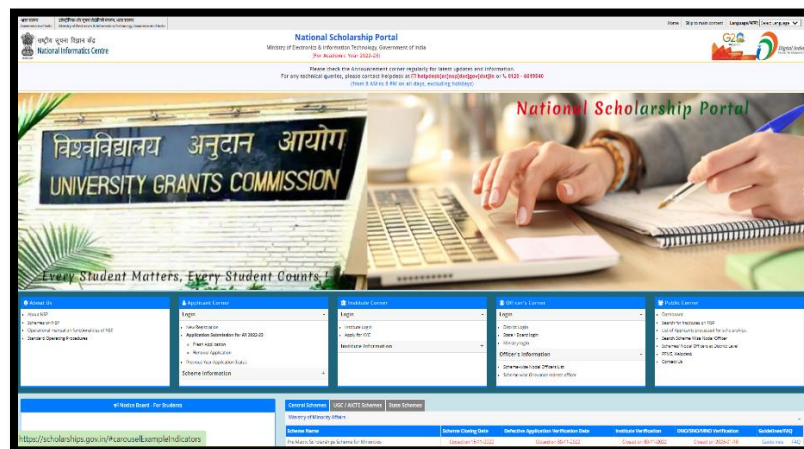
भारत सरकार | इलेक्ट्रॉनिकी और सूचना प्रौद्योगिकी मंत्रालय, भारत सरकार
Government of India | Ministry of Electronics & Information Technology, Government of India

Home | Skip to main content | Language/भाषा | Select Language

राष्ट्रीय सूचना विज्ञान केंद्र
National Informatics Centre

National Scholarship Portal
Ministry of Electronics & Information Technology, Government of India
(For Academic Year 2022-23)

G20

Digital India

Please check the Announcement corner regularly for latest updates and information.
For any technical queries, please contact helpdesk at helpdesk[at]nsp[dot]gov[dot]in or 0120 - 6619540
(from 8 AM to 8 PM on all days, excluding holidays)

National Scholarship Portal

विश्वविद्यालय अनुदान आयोग
UNIVERSITY GRANTS COMMISSION

Every Student Matters, Every Student Counts !

About Us
• About NSP
• Schemes on NSP
• Operational manual on functionalities of NSP
• Standard Operating Procedures

Applicant Corner
Login
• New Registration
• Application Submission for AY 2022-23
 o Fresh Application
 o Renewal Application
• Track Your Application Status
Scheme Information

Institute Corner
Login
• Institute Login
• Apply for KYC
Institute Information

Officer's Corner
Login
• District Login
• State / Board Login
• Ministry Login
Officer's Information
• Scheme-wise Nodal Officers List
• Scheme-wise Grievance redressal officers

Public Corner
• Downloads
• Search for Institutes on NSP
• List of Applicants processed for scholarships
• Search Scheme Wise Nodal Officer
• Schemes' Nodal Officers at District Level
• FAQs, Helpdesk
• Contact Us

Notice Board - For Students

Central Schemes | UGC / AICTE Schemes | State Schemes

Ministry of Minority Affairs

| Scheme Name | Scheme Closing Date | Defective Application Verification Date | Institute Verification | DNO/SNO/MNO Verification | Guidelines/FAQ |
|---|---|---|---|---|---|
| Pre Matric Scholarship Scheme for Minorities | Closed on 15-11-2022 | Closed on 30-11-2022 | Closed on 30-11-2022 | Closed on 30-12-2022 | Guidelines FAQ |

https://scholarships.gov.in/#carouselExampleIndicators